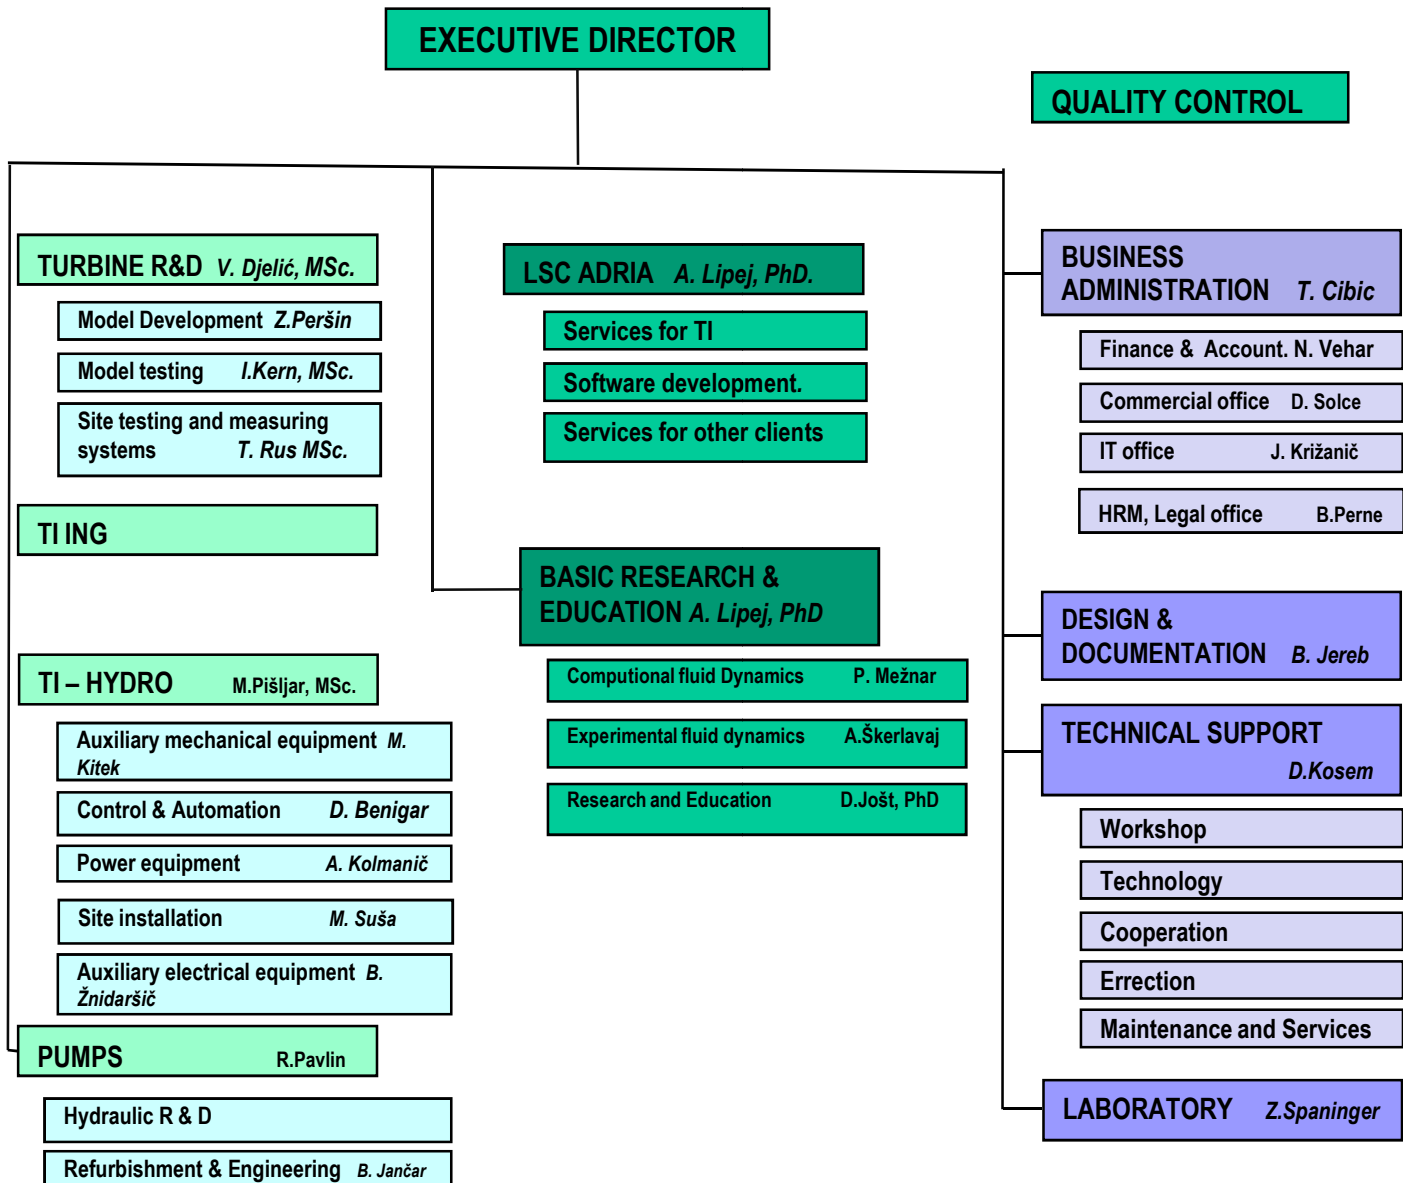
EXECUTIVE DIRECTOR

QUALITY CONTROL

TURBINE R&D V. Djelić, MSc.

Model Development Z.Peršin

Model testing I.Kern, MSc.

Site testing and measuring systems T. Rus MSc.

TI ING

TI – HYDRO M.Pišljar, MSc.

Auxiliary mechanical equipment M. Kitek

Control & Automation D. Benigar

Power equipment A. Kolmanič

Site installation M. Suša

Auxiliary electrical equipment B. Žnidaršič

PUMPS R.Pavlin

Hydraulic R & D

Refurbishment & Engineering B. Jančar

LSC ADRIA A. Lipej, PhD.

Services for TI

Software development.

Services for other clients

BASIC RESEARCH & EDUCATION A. Lipej, PhD

Computional fluid Dynamics P. Mežnar

Experimental fluid dynamics A.Škerlavaj

Research and Education D.Jošt, PhD

BUSINESS ADMINISTRATION T. Cibic

Finance & Account. N. Vehar

Commercial office D. Solce

IT office J. Križanič

HRM, Legal office B.Perne

DESIGN & DOCUMENTATION B. Jereb

TECHNICAL SUPPORT D.Kosem

Workshop

Technology

Cooperation

Errection

Maintenance and Services

LABORATORY Z.Spaninger